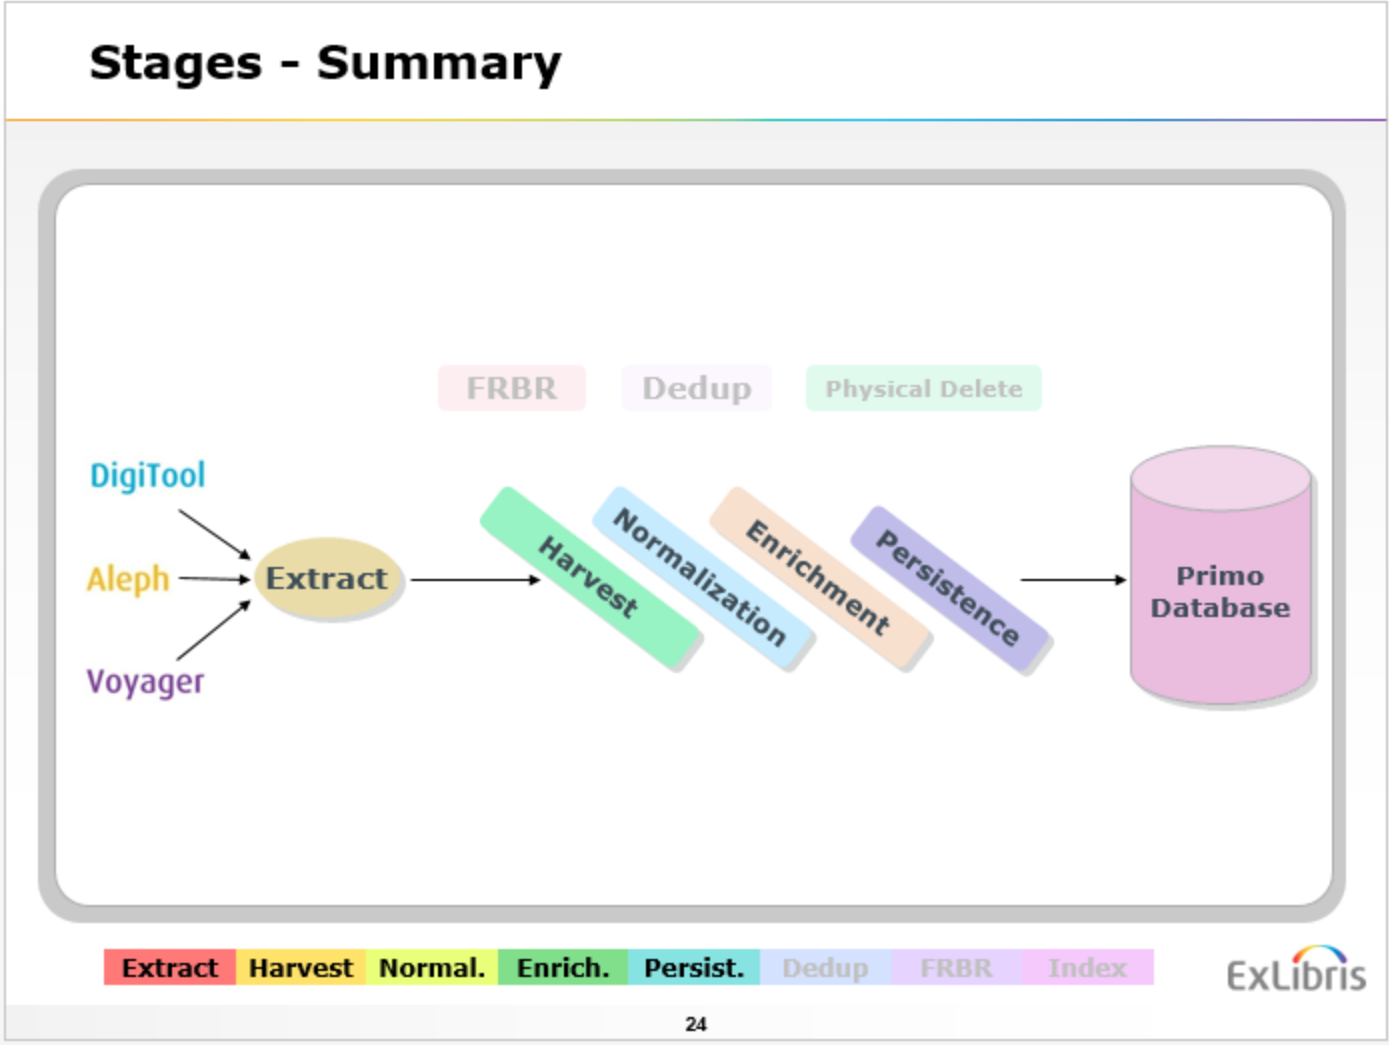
Stages - Summary

FRBR Dedup Physical Delete

DigiTool
Aleph
Voyager

Extract

Harvest
Normalization
Enrichment
Persistence

Primo Database

| Extract | Harvest | Normal. | Enrich. | Persist. | Dedup | FRBR | Index |
|---|---|---|---|---|---|---|---|

ExLibris

24